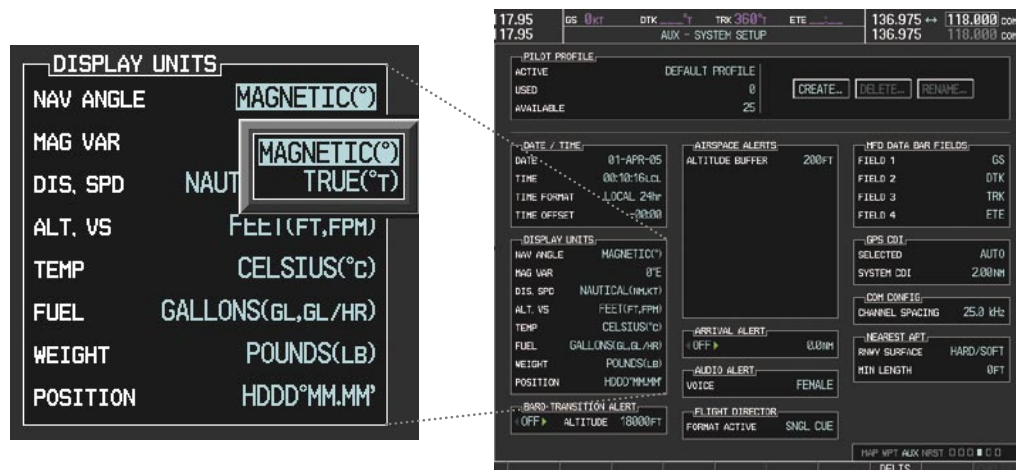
DISPLAY UNITS
NAV ANGLE MAGNETIC(°)
MAG VAR
MAGNETIC(°)
TRUE(°T)
DIS. SPD NAUT
ALT. VS FEET(FT,FPM)
TEMP CELSIUS(°C)
FUEL GALLONS(GL,GL/HR)
WEIGHT POUNDS(LB)
POSITION HDDD°MM.MM'

17.95
17.95
GS 0KT DTK ___°T TRK 360°T ETE ___
136.975 ↔ 118.000 COM
136.975 118.000 COM
AUX - SYSTEM SETUP

PILOT PROFILE
ACTIVE DEFAULT PROFILE
USED 0
AVAILABLE 25
CREATE... DELETE... RENAME...

DATE / TIME
DATE 01-APR-05
TIME 00:10:16LCL
TIME FORMAT LOCAL 24hr
TIME OFFSET -00:00

AIRSPACE ALERTS
ALTITUDE BUFFER 200FT

MFD DATA BAR FIELDS
FIELD 1 GS
FIELD 2 DTK
FIELD 3 TRK
FIELD 4 ETE

DISPLAY UNITS
NAV ANGLE MAGNETIC(°)
MAG VAR 0°E
DIS. SPD NAUTICAL(NM,KT)
ALT. VS FEET(FT,FPM)
TEMP CELSIUS(°C)
FUEL GALLONS(GL,GL/HR)
WEIGHT POUNDS(LB)
POSITION HDDD°MM.MM'

GPS CDI
SELECTED AUTO
SYSTEM CDI 2.00NM

COM CONFIG
CHANNEL SPACING 25.0 kHz

NEAREST APT
RNWY SURFACE HARD/SOFT
MIN LENGTH 0FT

ARRIVAL ALERT
OFF ▸ 0.0NM

AUDIO ALERT
VOICE FEMALE

BARO TRANSITION ALERT
OFF ▸ ALTITUDE 18000FT

FLIGHT DIRECTOR
FORMAT ACTIVE SNGL CUE

MAP WPT AUX NRST
DFLTS